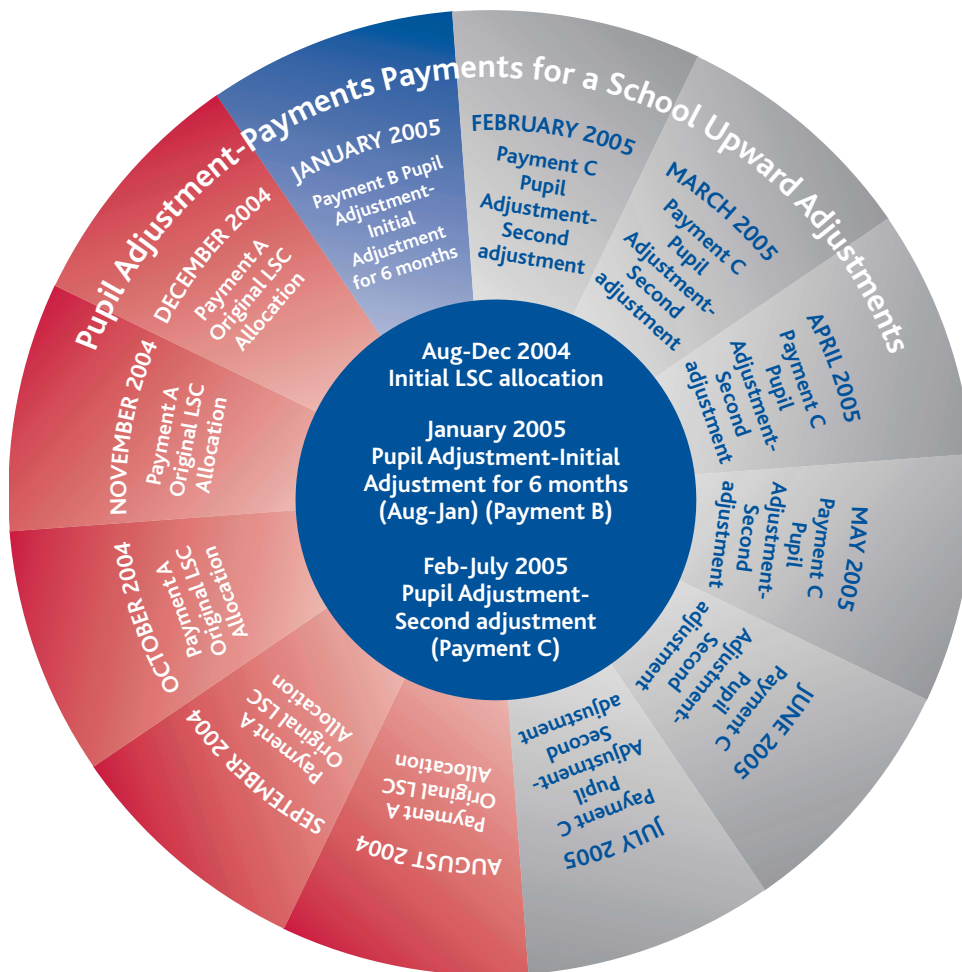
Pupil Adjustment-Payments Payments for a School Upward Adjustments

JANUARY 2005
Payment B Pupil Adjustment-Initial Adjustment for 6 months

FEBRUARY 2005
Payment C Pupil Adjustment-Second adjustment

MARCH 2005
Payment C Pupil Adjustment-Second adjustment

APRIL 2005
Payment C Pupil Adjustment-Second adjustment

MAY 2005
Payment C Pupil Adjustment-Second adjustment

JUNE 2005
Payment C Pupil Adjustment-Second adjustment

JULY 2005
Payment C Pupil Adjustment-Second adjustment

AUGUST 2004
Payment A Original LSC Allocation

SEPTEMBER 2004
Payment A Original LSC Allocation

OCTOBER 2004
Payment A Original LSC Allocation

NOVEMBER 2004
Payment A Original LSC Allocation

DECEMBER 2004
Payment A Original LSC Allocation

Aug-Dec 2004
Initial LSC allocation

January 2005
Pupil Adjustment-Initial Adjustment for 6 months (Aug-Jan) (Payment B)

Feb-July 2005
Pupil Adjustment-Second adjustment (Payment C)